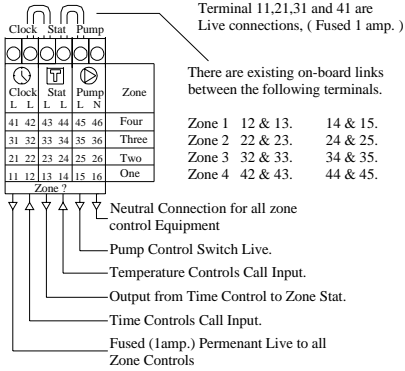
Clock Stat Pump

Terminal 11,21,31 and 41 are Live connections, ( Fused 1 amp. )

There are existing on-board links between the following terminals.

| Clock L L | Stat L L | Pump L N | Zone |
|---|---|---|---|
| 41 42 | 43 44 | 45 46 | Four |
| 31 32 | 33 34 | 35 36 | Three |
| 21 22 | 23 24 | 25 26 | Two |
| 11 12 | 13 14 | 15 16 | One |

Zone ?

Zone 1 12 & 13. 14 & 15.
Zone 2 22 & 23. 24 & 25.
Zone 3 32 & 33. 34 & 35.
Zone 4 42 & 43. 44 & 45.

Neutral Connection for all zone control Equipment

Pump Control Switch Live.

Temperature Controls Call Input.

Output from Time Control to Zone Stat.

Time Controls Call Input.

Fused (1amp.) Permenant Live to all Zone Controls